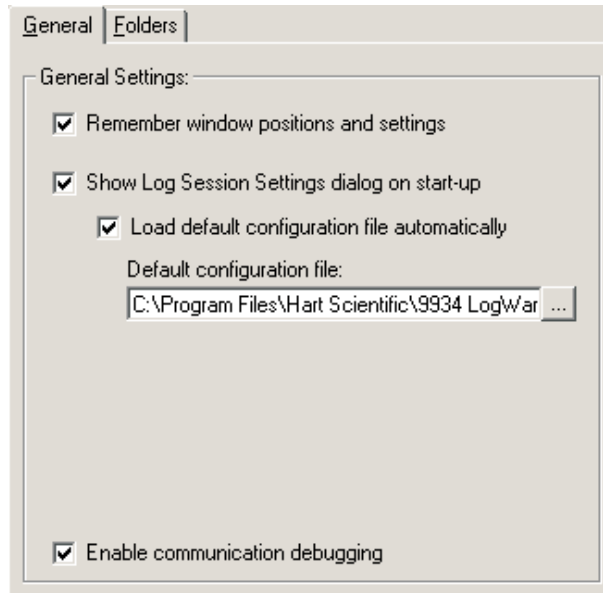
General | Folders

General Settings:

Remember window positions and settings

Show Log Session Settings dialog on start-up

Load default configuration file automatically

Default configuration file:

C:\Program Files\Hart Scientific\9934 LogWar ...

Enable communication debugging